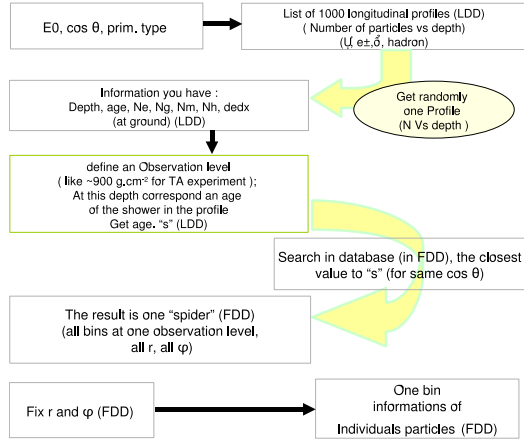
E0, cos θ, prim. type

List of 1000 longitudinal profiles (LDD)
( Number of particles vs depth)
(Ų, e±,ɣ, hadron)

Get randomly
one Profile
(N Vs depth )

Information you have :
Depth, age, Ne, Ng, Nm, Nh, dedx
(at ground) (LDD)

define an Observation level
( like ~900 g.cm$^{-2}$ for TA experiment );
At this depth correspond an age
of the shower in the profile
Get age. "s" (LDD)

Search in database (in FDD), the closest
value to "s" (for same cos θ)

The result is one "spider" (FDD)
(all bins at one observation level,
all r, all φ)

Fix r and φ (FDD)

One bin
informations of
Individuals particles (FDD)